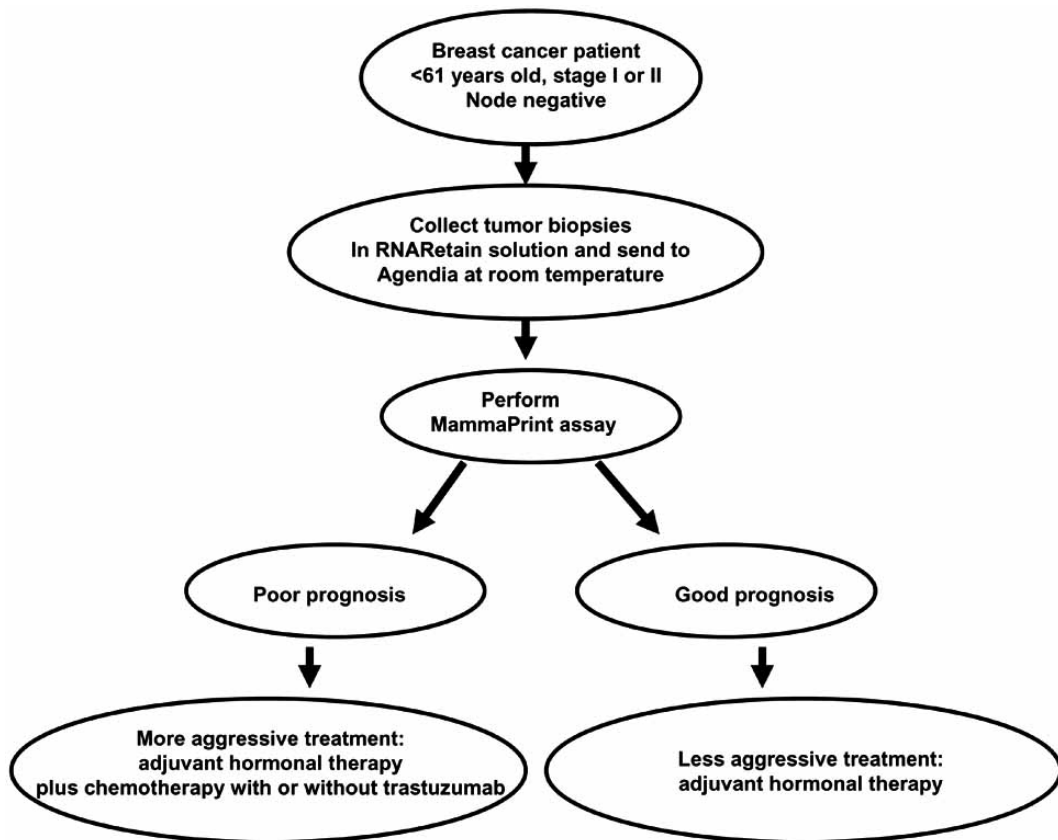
Breast cancer patient
<61 years old, stage I or II
Node negative

Collect tumor biopsies
In RNARetain solution and send to
Agendia at room temperature

Perform
MammaPrint assay

Poor prognosis

Good prognosis

More aggressive treatment:
adjuvant hormonal therapy
plus chemotherapy with or without trastuzumab

Less aggressive treatment:
adjuvant hormonal therapy